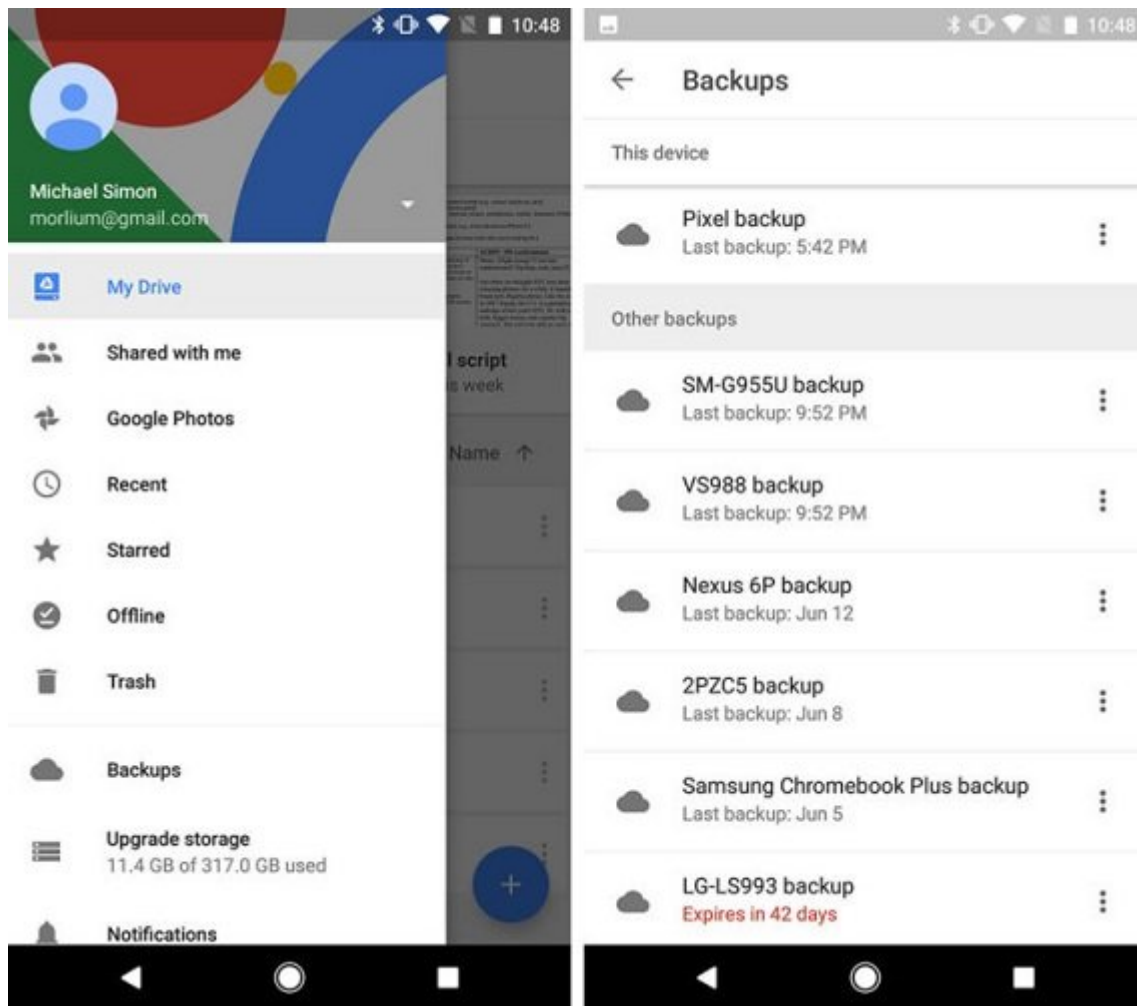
10:48

Michael Simon
morlium@gmail.com

My Drive

Shared with me

Google Photos

Recent

Starred

Offline

Trash

Backups

Upgrade storage
11.4 GB of 317.0 GB used

Notifications

l script
is week

Name ↑

10:48

Backups

This device

Pixel backup
Last backup: 5:42 PM

Other backups

SM-G955U backup
Last backup: 9:52 PM

VS988 backup
Last backup: 9:52 PM

Nexus 6P backup
Last backup: Jun 12

2PZC5 backup
Last backup: Jun 8

Samsung Chromebook Plus backup
Last backup: Jun 5

LG-LS993 backup
Expires in 42 days